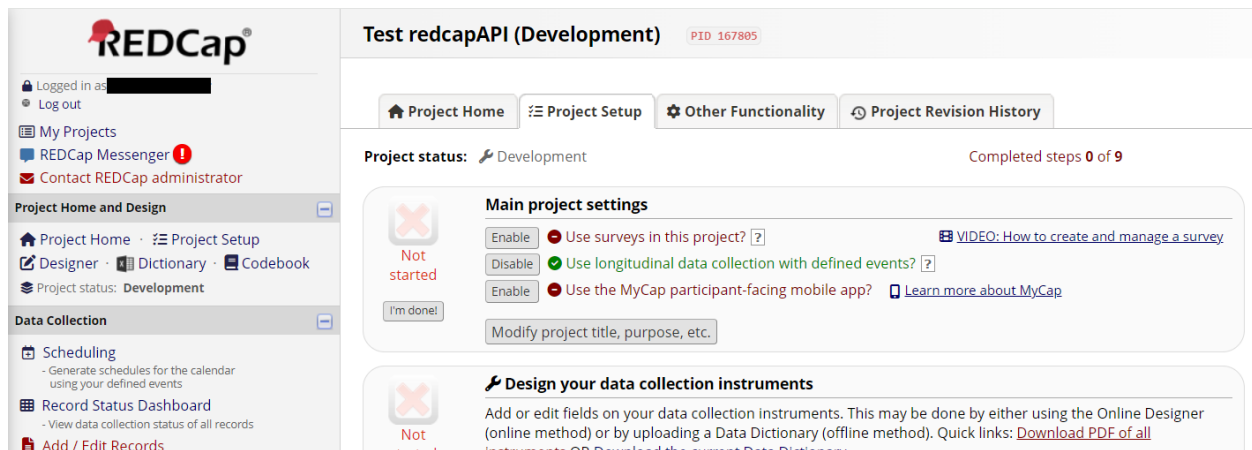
REDCap®

Logged in as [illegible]
Log out

My Projects
REDCap Messenger !
Contact REDCap administrator

Project Home and Design
Project Home · Project Setup
Designer · Dictionary · Codebook
Project status: Development

Data Collection
Scheduling
- Generate schedules for the calendar using your defined events
Record Status Dashboard
- View data collection status of all records
Add / Edit Records

Test redcapAPI (Development) PID 167805

Project Home | Project Setup | Other Functionality | Project Revision History

Project status: Development

Completed steps 0 of 9

Not started

I'm done!

Main project settings

Enable Use surveys in this project? ?

VIDEO: How to create and manage a survey

Disable Use longitudinal data collection with defined events? ?

Enable Use the MyCap participant-facing mobile app? Learn more about MyCap

Modify project title, purpose, etc.

Not

Design your data collection instruments

Add or edit fields on your data collection instruments. This may be done by either using the Online Designer (online method) or by uploading a Data Dictionary (offline method). Quick links: Download PDF of all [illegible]